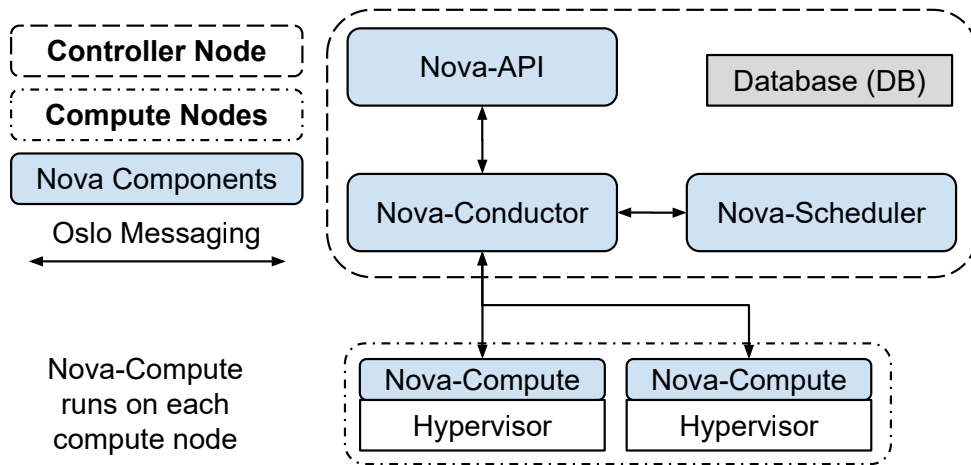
Controller Node

Compute Nodes

Nova Components

Oslo Messaging

Nova-Compute runs on each compute node

Nova-API

Database (DB)

Nova-Conductor

Nova-Scheduler

Nova-Compute

Hypervisor

Nova-Compute

Hypervisor